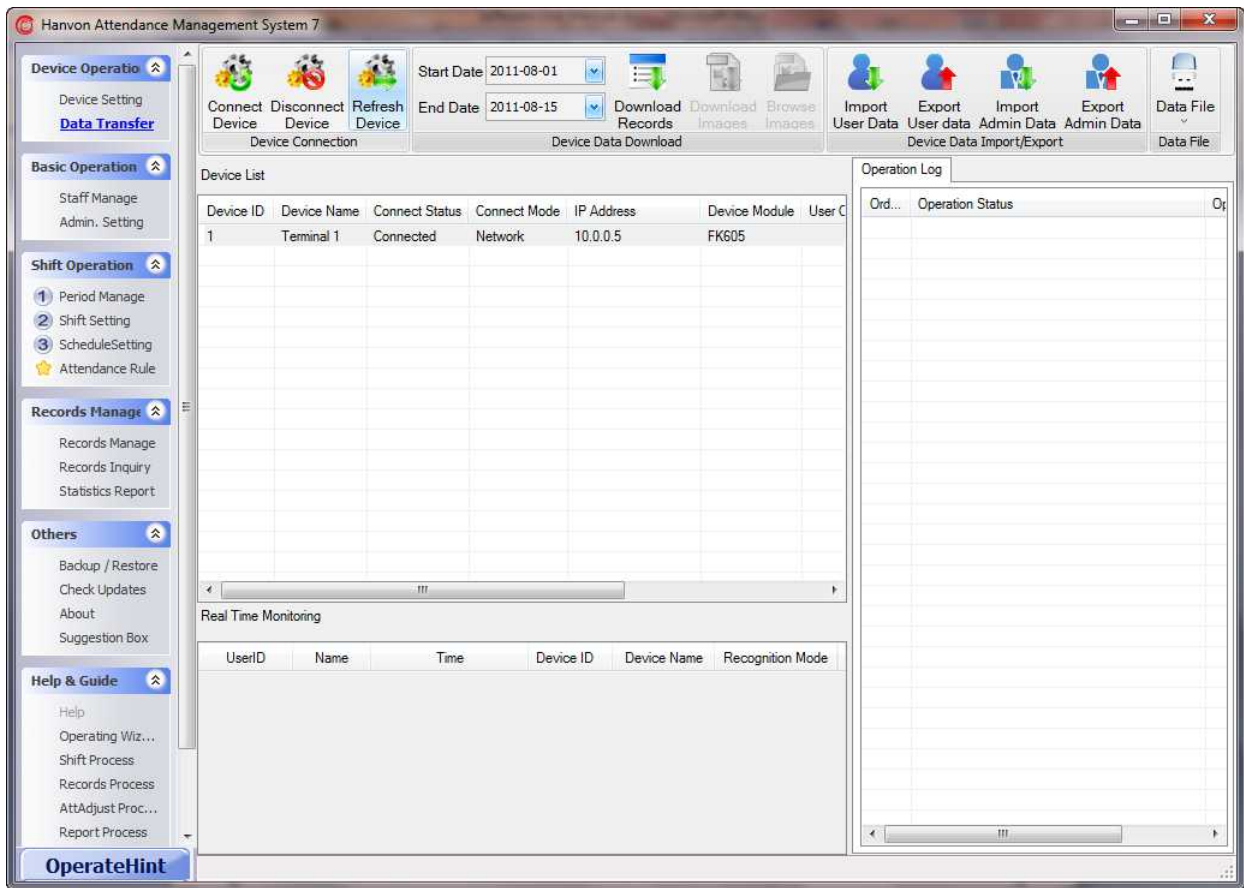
Hanvon Attendance Management System 7

Device Operatio
Device Setting
Data Transfer

Basic Operation
Staff Manage
Admin. Setting

Shift Operation
1 Period Manage
2 Shift Setting
3 ScheduleSetting
Attendance Rule

Records Manage
Records Manage
Records Inquiry
Statistics Report

Others
Backup / Restore
Check Updates
About
Suggestion Box

Help & Guide
Help
Operating Wiz...
Shift Process
Records Process
AttAdjust Proc...
Report Process

OperateHint

Connect Device | Disconnect Device | Refresh Device
Device Connection

Start Date 2011-08-01
End Date 2011-08-15
Download Records | Download Images | Browse Images
Device Data Download

Import User Data | Export User data | Import Admin Data | Export Admin Data
Device Data Import/Export

Data File
Data File

Device List

| Device ID | Device Name | Connect Status | Connect Mode | IP Address | Device Module | User C |
|---|---|---|---|---|---|---|
| 1 | Terminal 1 | Connected | Network | 10.0.0.5 | FK605 | |

Real Time Monitoring

| UserID | Name | Time | Device ID | Device Name | Recognition Mode |
|---|---|---|---|---|---|

Operation Log

| Ord... | Operation Status | Op |
|---|---|---|